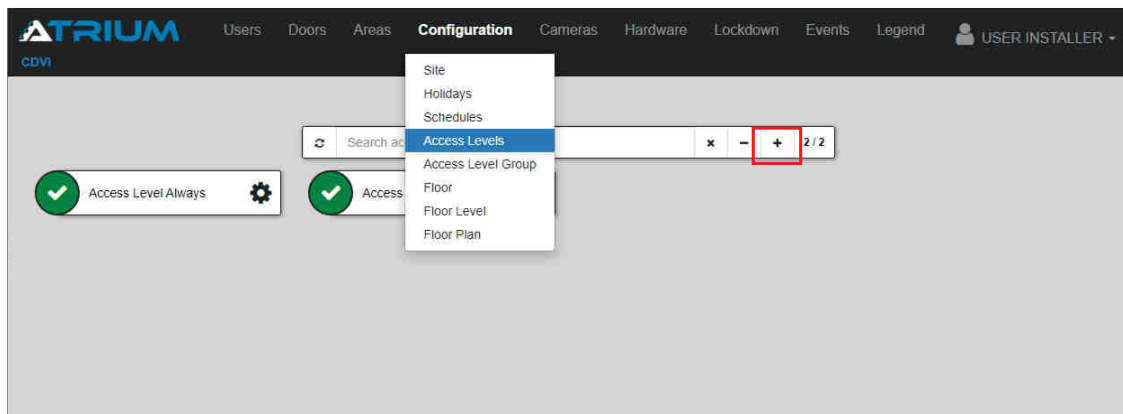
ATRIUM
CDVI

Users Doors Areas Configuration Cameras Hardware Lockdown Events Legend USER INSTALLER

Site
Holidays
Schedules
Access Levels
Access Level Group
Floor
Floor Level
Floor Plan

Search ac

× − + 2 / 2

Access Level Always

Access